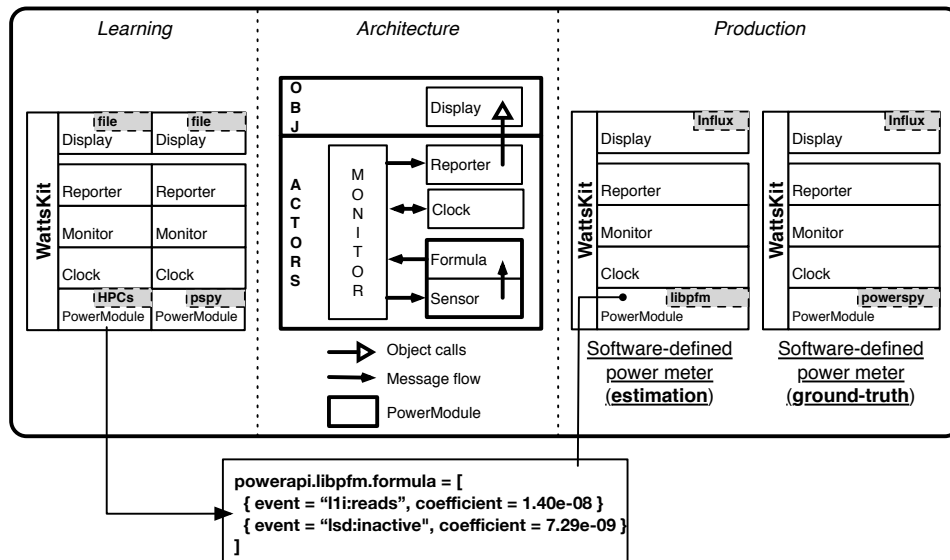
Learning

Architecture

Production

WattsKit

file
Display

file
Display

Reporter

Reporter

Monitor

Monitor

Clock

Clock

HPCs
PowerModule

pspy
PowerModule

OBJ

Display

ACTORS

MONITOR

Reporter

Clock

Formula

Sensor

Object calls

Message flow

PowerModule

WattsKit

Influx
Display

Reporter

Monitor

Clock

libpfm
PowerModule

Software-defined power meter (estimation)

WattsKit

Influx
Display

Reporter

Monitor

Clock

powerspy
PowerModule

Software-defined power meter (ground-truth)

powerapi.libpfm.formula = [
{ event = "l1i:reads", coefficient = 1.40e-08 }
{ event = "lsd:inactive", coefficient = 7.29e-09 }
]